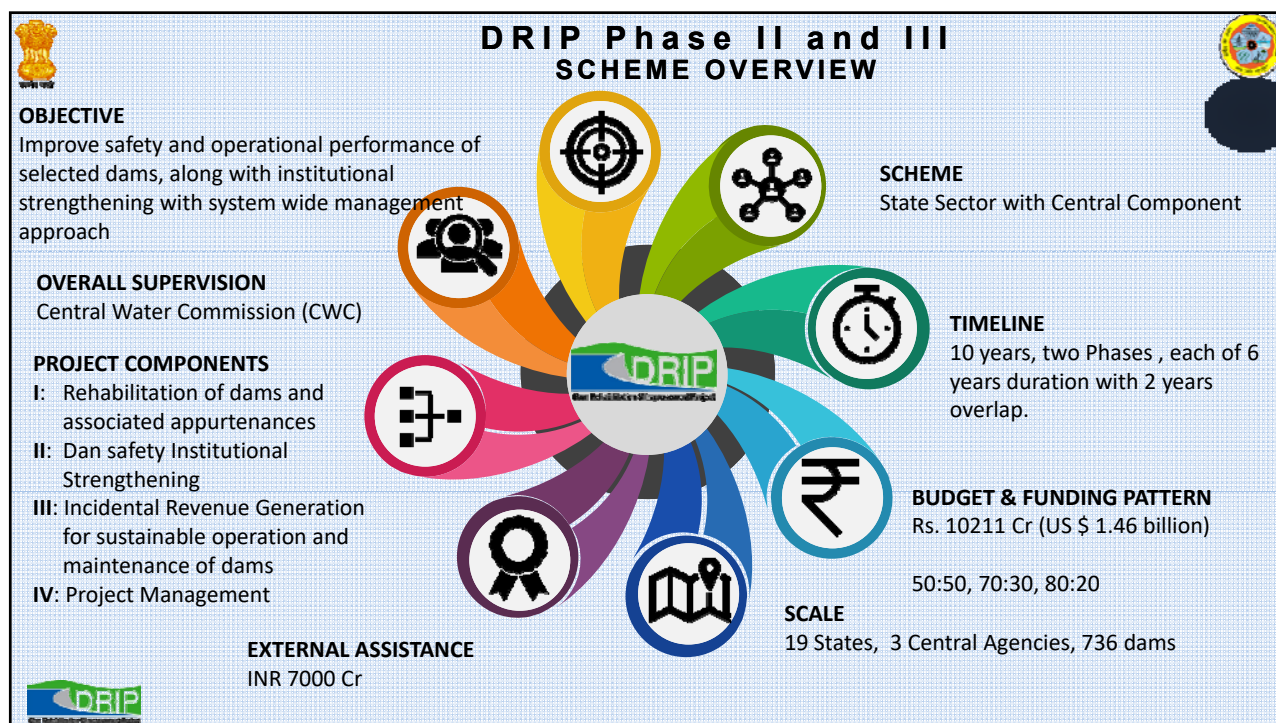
DRIP Phase II and III
SCHEME OVERVIEW

OBJECTIVE
Improve safety and operational performance of selected dams, along with institutional strengthening with system wide management approach

OVERALL SUPERVISION
Central Water Commission (CWC)

PROJECT COMPONENTS
I: Rehabilitation of dams and associated appurtenances
II: Dan safety Institutional Strengthening
III: Incidental Revenue Generation for sustainable operation and maintenance of dams
IV: Project Management

EXTERNAL ASSISTANCE
INR 7000 Cr

DRIP

SCHEME
State Sector with Central Component

TIMELINE
10 years, two Phases , each of 6 years duration with 2 years overlap.

BUDGET & FUNDING PATTERN
Rs. 10211 Cr (US $ 1.46 billion)

50:50, 70:30, 80:20

SCALE
19 States, 3 Central Agencies, 736 dams

DRIP